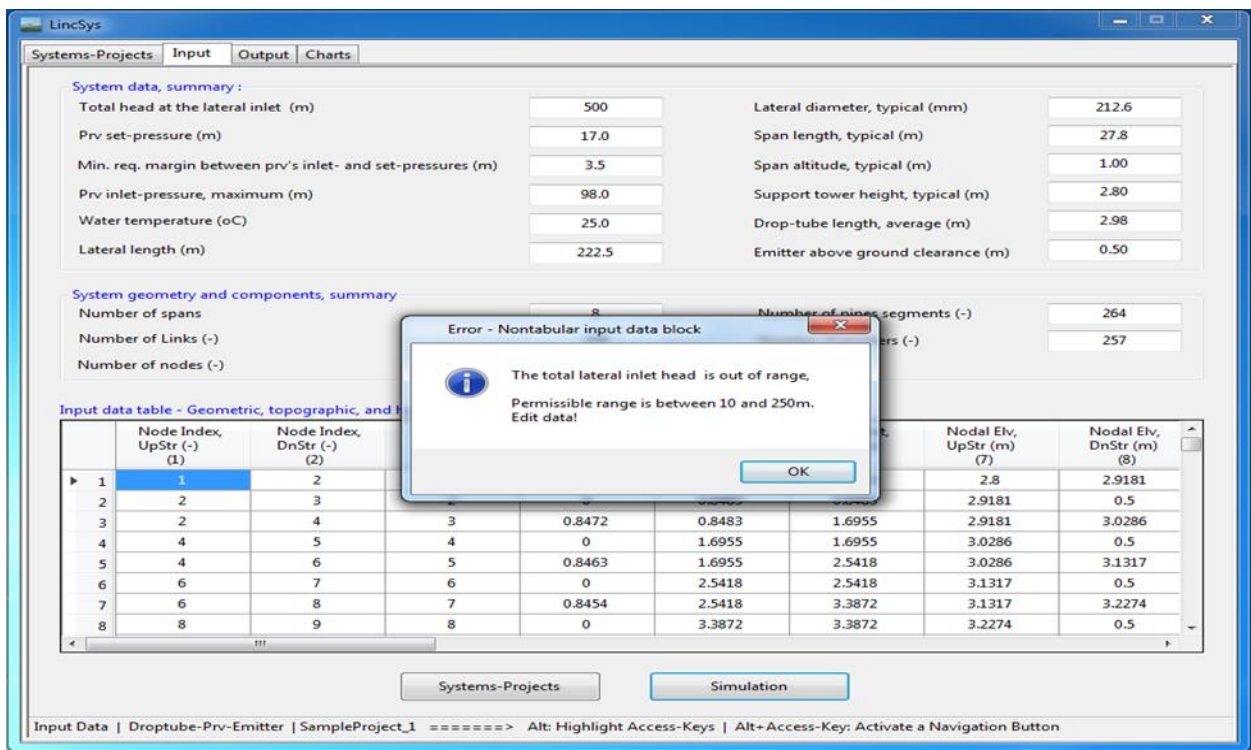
LincSys

Systems-Projects | Input | Output | Charts

System data, summary :

Total head at the lateral inlet (m) 500
Prv set-pressure (m) 17.0
Min. req. margin between prv's inlet- and set-pressures (m) 3.5
Prv inlet-pressure, maximum (m) 98.0
Water temperature (oC) 25.0
Lateral length (m) 222.5

Lateral diameter, typical (mm) 212.6
Span length, typical (m) 27.8
Span altitude, typical (m) 1.00
Support tower height, typical (m) 2.80
Drop-tube length, average (m) 2.98
Emitter above ground clearance (m) 0.50

System geometry and components, summary
Number of spans 8
Number of Links (-)
Number of nodes (-)
Number of pipes segments (-) 264
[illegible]ers (-) 257

Error - Nontabular input data block

The total lateral inlet head is out of range,

Permissible range is between 10 and 250m.
Edit data!

OK

Input data table - Geometric, topographic, and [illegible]

| | Node Index, UpStr (-) (1) | Node Index, DnStr (-) (2) | | | | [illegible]t, | Nodal Elv, UpStr (m) (7) | Nodal Elv, DnStr (m) (8) |
|---|---|---|---|---|---|---|---|---|
| 1 | 1 | 2 | | | | | 2.8 | 2.9181 |
| 2 | 2 | 3 | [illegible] | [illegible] | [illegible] | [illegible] | 2.9181 | 0.5 |
| 3 | 2 | 4 | 3 | 0.8472 | 0.8483 | 1.6955 | 2.9181 | 3.0286 |
| 4 | 4 | 5 | 4 | 0 | 1.6955 | 1.6955 | 3.0286 | 0.5 |
| 5 | 4 | 6 | 5 | 0.8463 | 1.6955 | 2.5418 | 3.0286 | 3.1317 |
| 6 | 6 | 7 | 6 | 0 | 2.5418 | 2.5418 | 3.1317 | 0.5 |
| 7 | 6 | 8 | 7 | 0.8454 | 2.5418 | 3.3872 | 3.1317 | 3.2274 |
| 8 | 8 | 9 | 8 | 0 | 3.3872 | 3.3872 | 3.2274 | 0.5 |

Systems-Projects Simulation

Input Data | Droptube-Prv-Emitter | SampleProject_1 =======> Alt: Highlight Access-Keys | Alt+Access-Key: Activate a Navigation Button